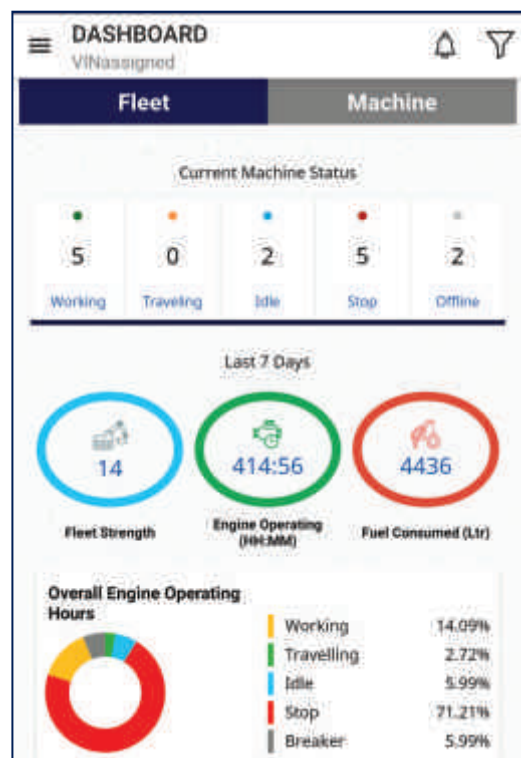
DASHBOARD
VINassigned

Fleet | Machine

Current Machine Status

| 5 | 0 | 2 | 5 | 2 |
|---|---|---|---|---|
| Working | Traveling | Idle | Stop | Offline |

Last 7 Days

14
Fleet Strength

414:56
Engine Operating (HH:MM)

4436
Fuel Consumed (Ltr)

Overall Engine Operating Hours

| Working | 14.09% |
|---|---|
| Travelling | 2.72% |
| Idle | 5.99% |
| Stop | 71.21% |
| Breaker | 5.99% |